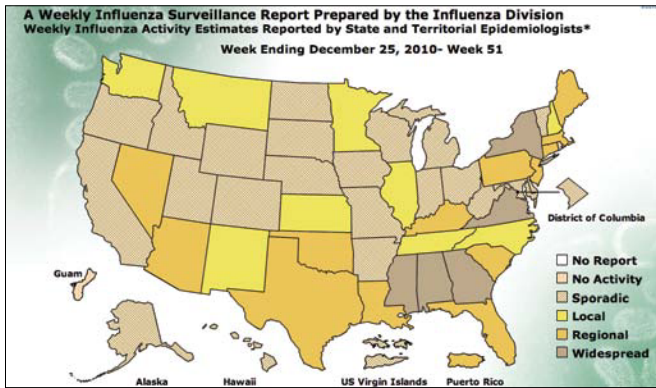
A Weekly Influenza Surveillance Report Prepared by the Influenza Division
Weekly Influenza Activity Estimates Reported by State and Territorial Epidemiologists*

Week Ending December 25, 2010- Week 51

District of Columbia

Guam

No Report
No Activity
Sporadic
Local
Regional
Widespread

Alaska
Hawaii
US Virgin Islands
Puerto Rico